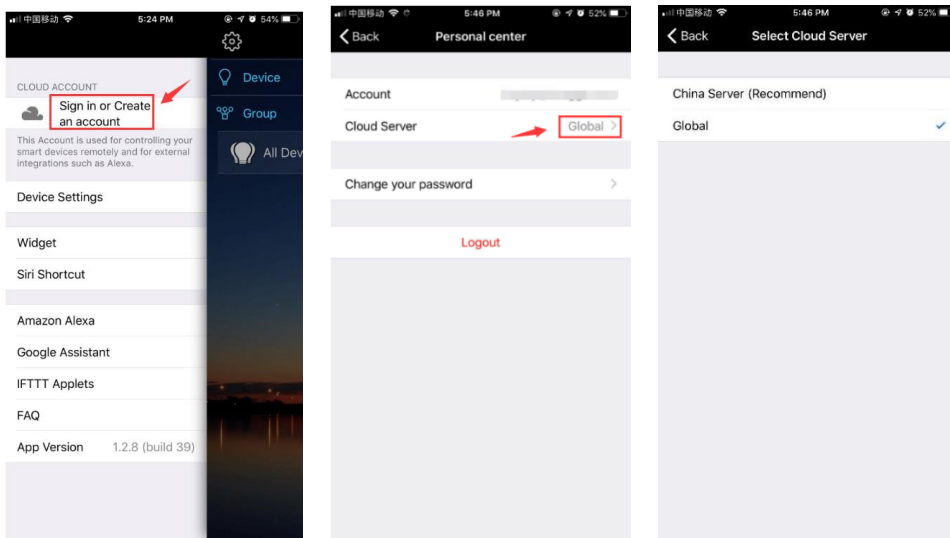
中国移动 5:24 PM 54%

CLOUD ACCOUNT
Sign in or Create an account
This Account is used for controlling your smart devices remotely and for external integrations such as Alexa.

Device Settings

Widget
Siri Shortcut

Amazon Alexa
Google Assistant
IFTTT Applets
FAQ
App Version 1.2.8 (build 39)

Device
Group
All Dev

中国移动 5:46 PM 52%
Back Personal center

Account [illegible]
Cloud Server Global

Change your password

Logout

中国移动 5:46 PM 52%
Back Select Cloud Server

China Server (Recommend)
Global